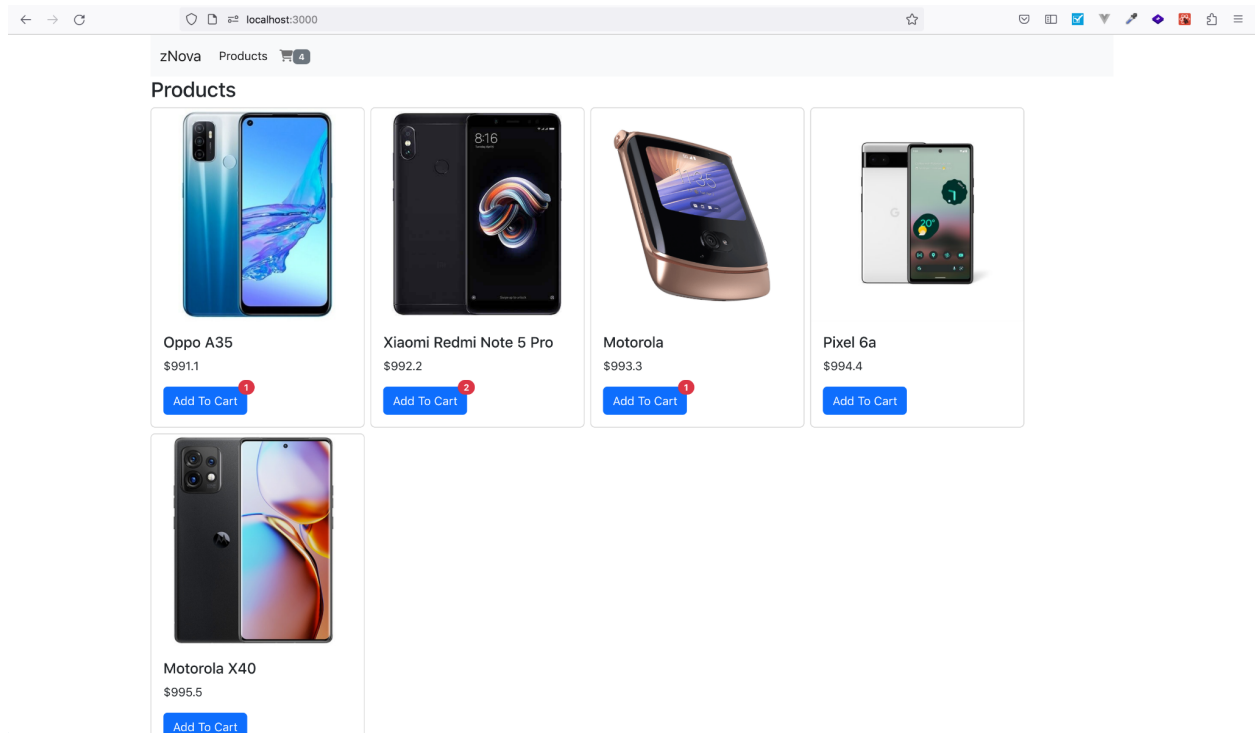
localhost:3000

zNova Products 4

Products

8:16

Oppo A35
$991.1
Add To Cart 1

Xiaomi Redmi Note 5 Pro
$992.2
Add To Cart 2

Motorola
$993.3
Add To Cart 1

Pixel 6a
$994.4
Add To Cart

Motorola X40
$995.5
Add To Cart